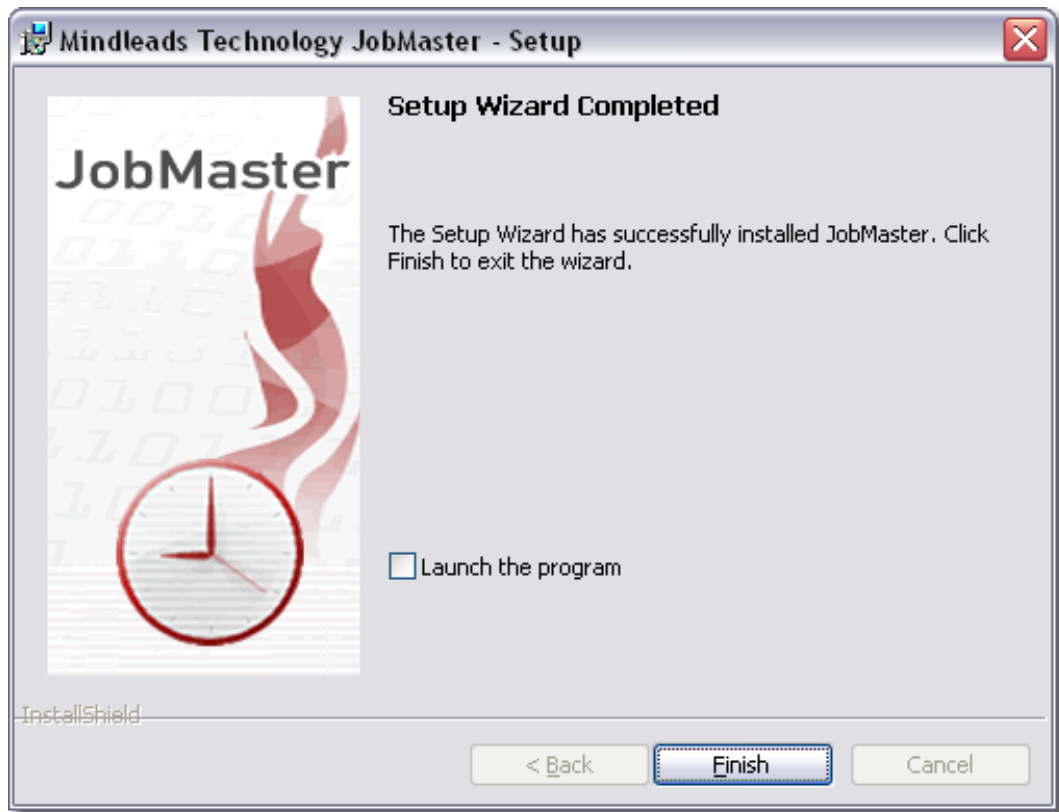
Mindleads Technology JobMaster - Setup

JobMaster

Setup Wizard Completed

The Setup Wizard has successfully installed JobMaster. Click Finish to exit the wizard.

Launch the program

InstallShield

< Back

Finish

Cancel